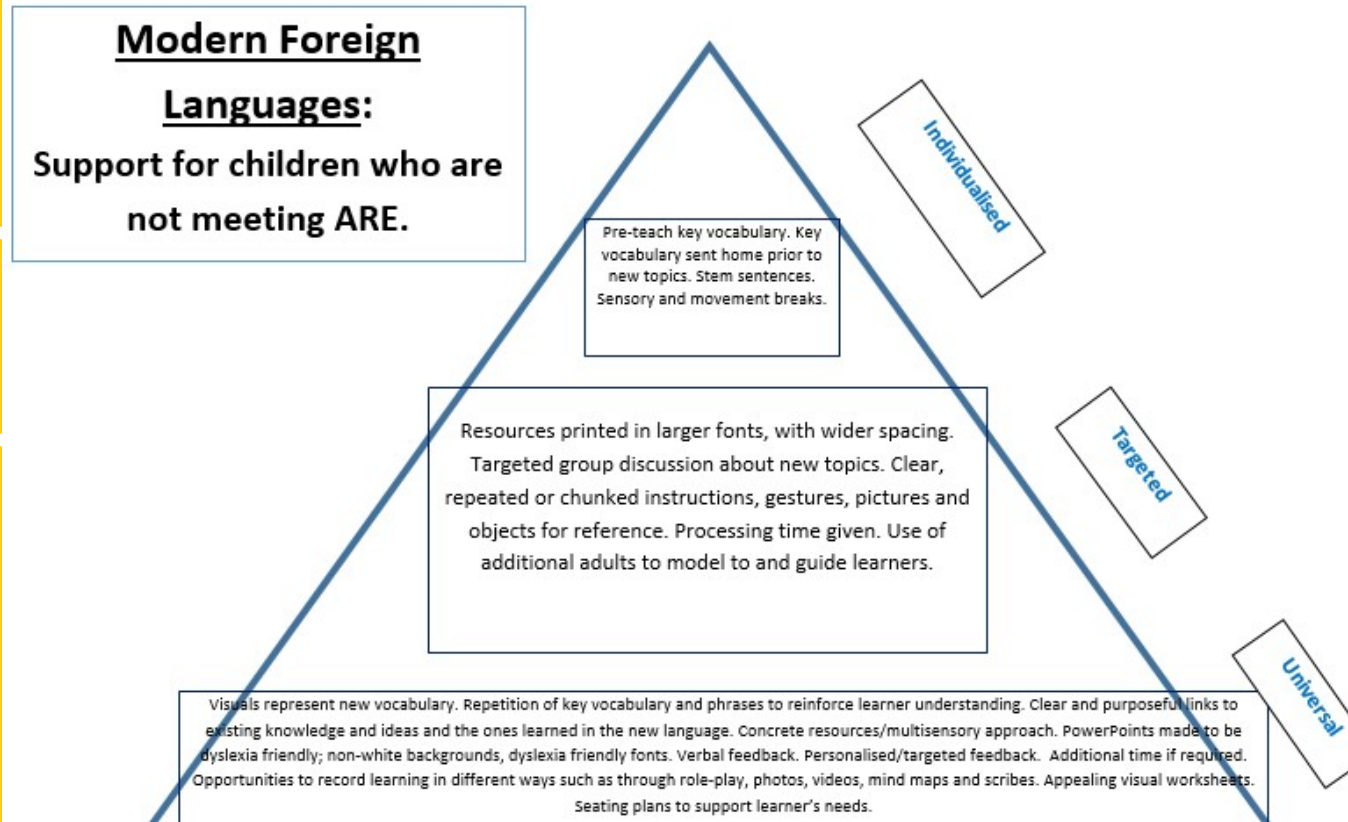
**Modern Foreign Languages:**
**Support for children who are not meeting ARE.**

Individualised

Pre-teach key vocabulary. Key vocabulary sent home prior to new topics. Stem sentences. Sensory and movement breaks.

Targeted

Resources printed in larger fonts, with wider spacing. Targeted group discussion about new topics. Clear, repeated or chunked instructions, gestures, pictures and objects for reference. Processing time given. Use of additional adults to model to and guide learners.

Universal

Visuals represent new vocabulary. Repetition of key vocabulary and phrases to reinforce learner understanding. Clear and purposeful links to existing knowledge and ideas and the ones learned in the new language. Concrete resources/multisensory approach. PowerPoints made to be dyslexia friendly; non-white backgrounds, dyslexia friendly fonts. Verbal feedback. Personalised/targeted feedback. Additional time if required. Opportunities to record learning in different ways such as through role-play, photos, videos, mind maps and scribes. Appealing visual worksheets. Seating plans to support learner's needs.